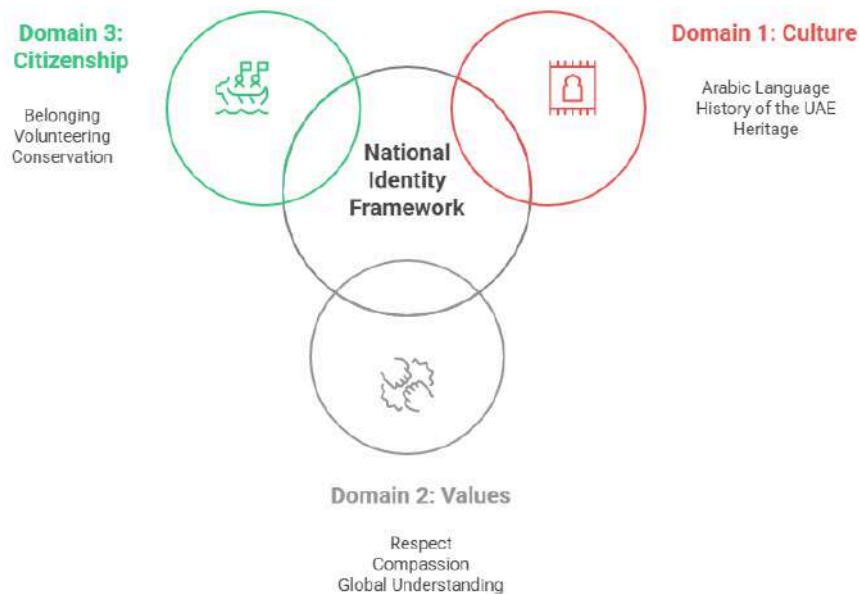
Domain 3: Citizenship

Belonging
Volunteering
Conservation

Domain 1: Culture

Arabic Language
History of the UAE
Heritage

National Identity Framework

Domain 2: Values

Respect
Compassion
Global Understanding